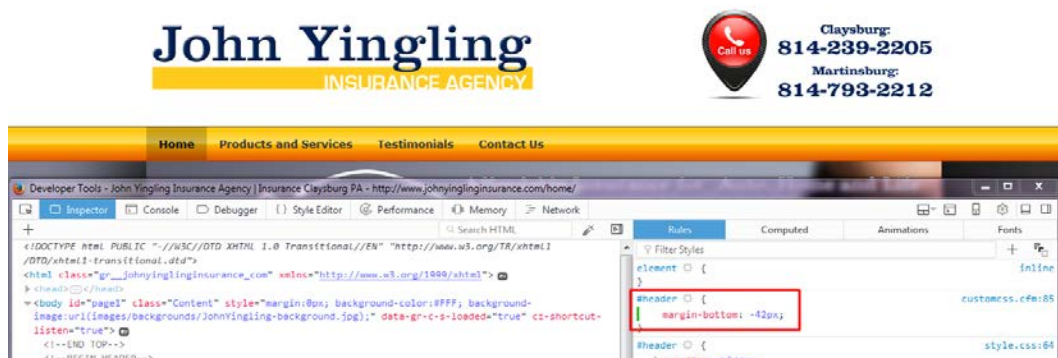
John Yingling
INSURANCE AGENCY

Call us

Claysburg:
814-239-2205
Martinsburg:
814-793-2212

Home Products and Services Testimonials Contact Us

Developer Tools - John Yingling Insurance Agency | Insurance Claysburg PA - http://www.johnyinglinginsurance.com/home/

Inspector Console Debugger Style Editor Performance Memory Network

Search HTML

<!DOCTYPE html PUBLIC "-//W3C//DTD XHTML 1.0 Transitional//EN" "http://www.w3.org/TR/xhtml1/DTD/xhtml1-transitional.dtd">
<html class="gr__johnyinglinginsurance_com" xmlns="http://www.w3.org/1999/xhtml">
<head></head>
<body id="page1" class="Content" style="margin:0px; background-color:#FFF; background-image:url(images/backgrounds/JohnYingling-background.jpg);" data-gr-c-s-loaded="true" cz-shortcut-listen="true">
<!--END TOP-->
<!--BEGIN HEADER-->

Rules Computed Animations Fonts

Filter Styles

element { inline
}

#header { customcss.cfm:85
margin-bottom: -42px;
}

#header { style.css:64